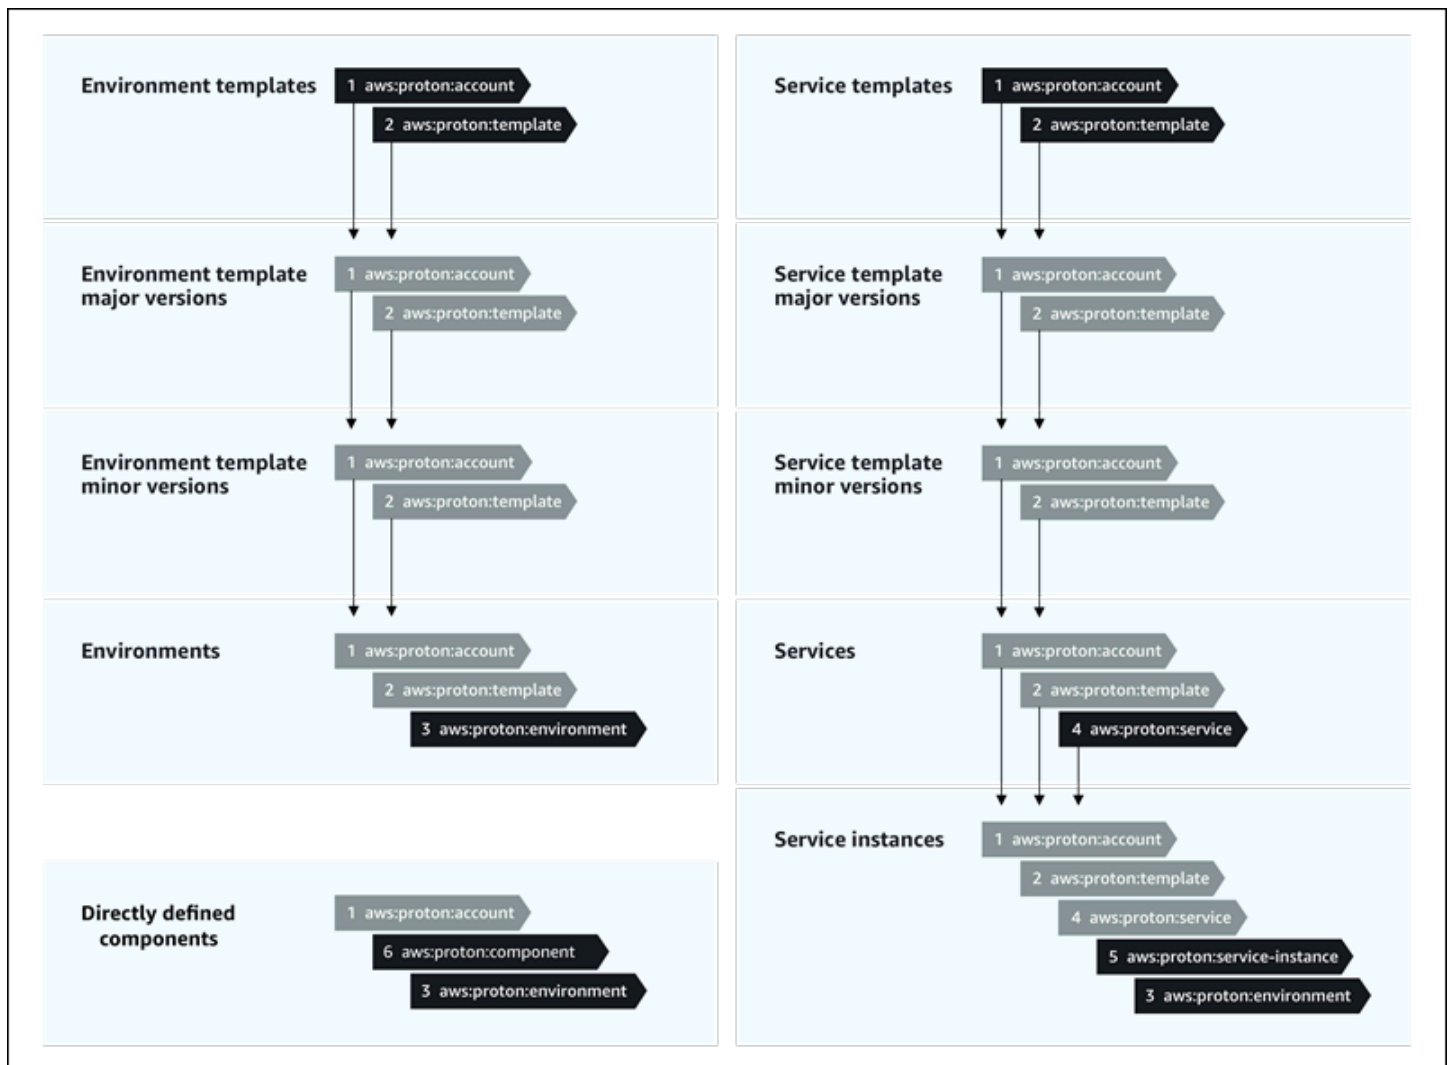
Environment templates
1 aws:proton:account
2 aws:proton:template

Environment template major versions
1 aws:proton:account
2 aws:proton:template

Environment template minor versions
1 aws:proton:account
2 aws:proton:template

Environments
1 aws:proton:account
2 aws:proton:template
3 aws:proton:environment

Directly defined components
1 aws:proton:account
6 aws:proton:component
3 aws:proton:environment

Service templates
1 aws:proton:account
2 aws:proton:template

Service template major versions
1 aws:proton:account
2 aws:proton:template

Service template minor versions
1 aws:proton:account
2 aws:proton:template

Services
1 aws:proton:account
2 aws:proton:template
4 aws:proton:service

Service instances
1 aws:proton:account
2 aws:proton:template
4 aws:proton:service
5 aws:proton:service-instance
3 aws:proton:environment